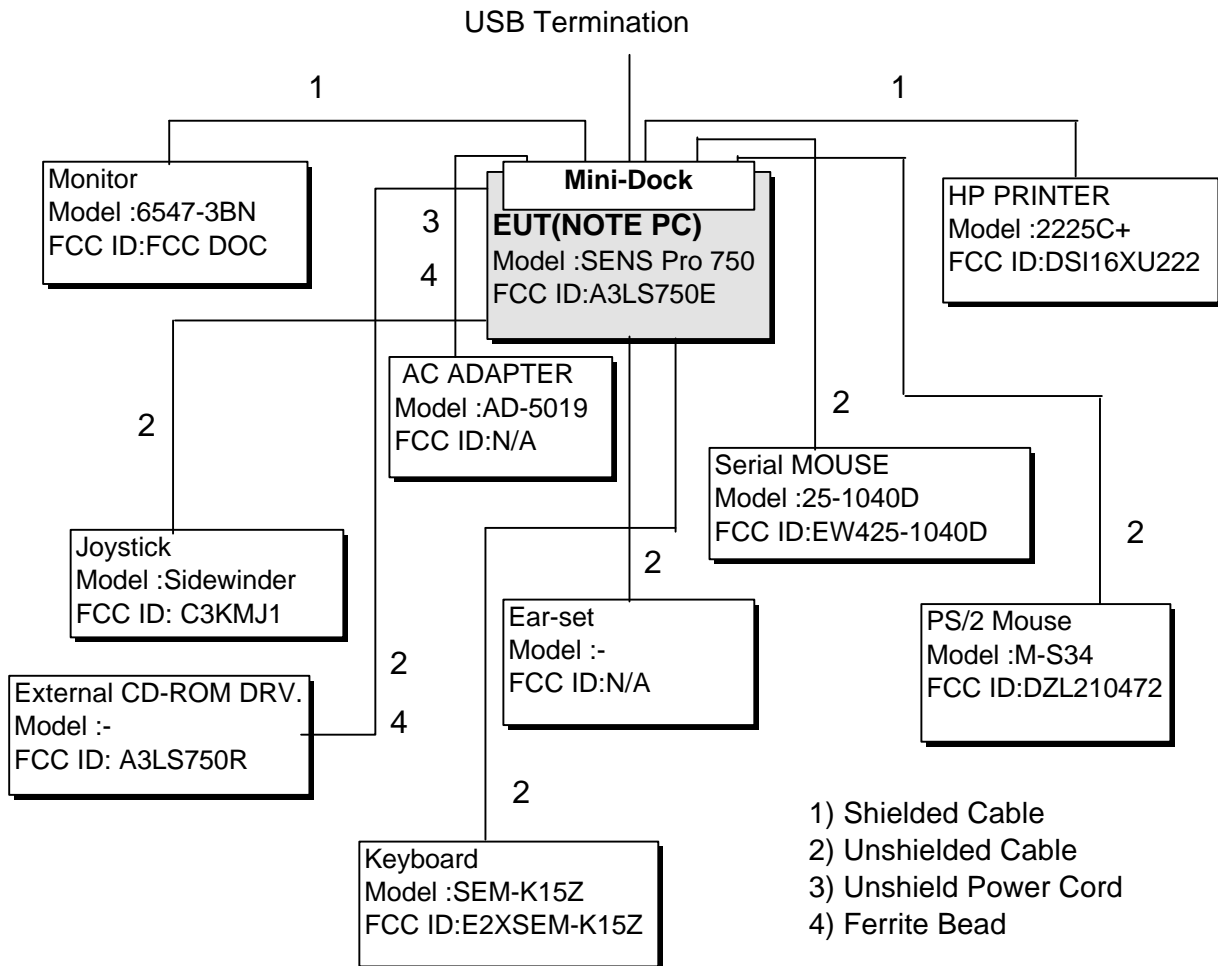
USB Termination

1

1

Monitor
Model :6547-3BN
FCC ID:FCC DOC

Mini-Dock

EUT(NOTE PC)
Model :SENS Pro 750
FCC ID:A3LS750E

HP PRINTER
Model :2225C+
FCC ID:DSI16XU222

3

4

AC ADAPTER
Model :AD-5019
FCC ID:N/A

2

2

Serial MOUSE
Model :25-1040D
FCC ID:EW425-1040D

2

Joystick
Model :Sidewinder
FCC ID: C3KMJ1

2

Ear-set
Model :-
FCC ID:N/A

PS/2 Mouse
Model :M-S34
FCC ID:DZL210472

2

External CD-ROM DRV.
Model :-
FCC ID: A3LS750R

4

2

Keyboard
Model :SEM-K15Z
FCC ID:E2XSEM-K15Z

1) Shielded Cable
2) Unshielded Cable
3) Unshield Power Cord
4) Ferrite Bead